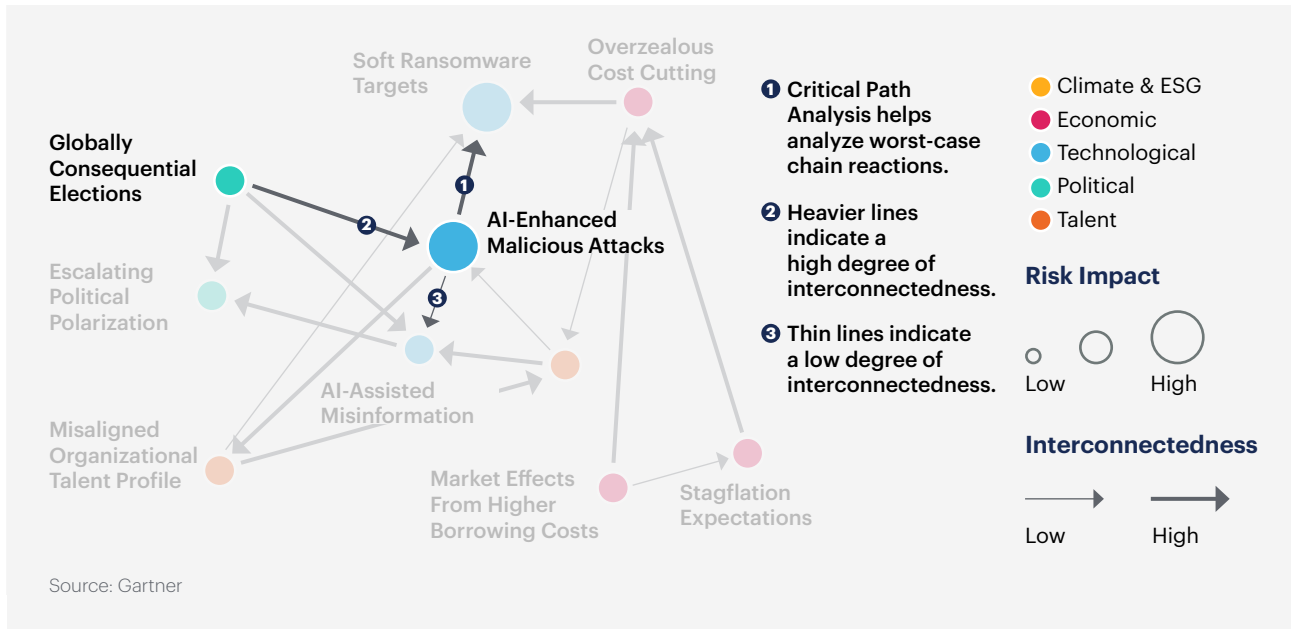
Soft Ransomware Targets

Overzealous Cost Cutting

Globally Consequential Elections

1

2

AI-Enhanced Malicious Attacks

3

Escalating Political Polarization

AI-Assisted Misinformation

Misaligned Organizational Talent Profile

Market Effects From Higher Borrowing Costs

Stagflation Expectations

1 Critical Path Analysis helps analyze worst-case chain reactions.

2 Heavier lines indicate a high degree of interconnectedness.

3 Thin lines indicate a low degree of interconnectedness.

Climate & ESG
Economic
Technological
Political
Talent

Risk Impact

Low
High

Interconnectedness

Low
High

Source: Gartner